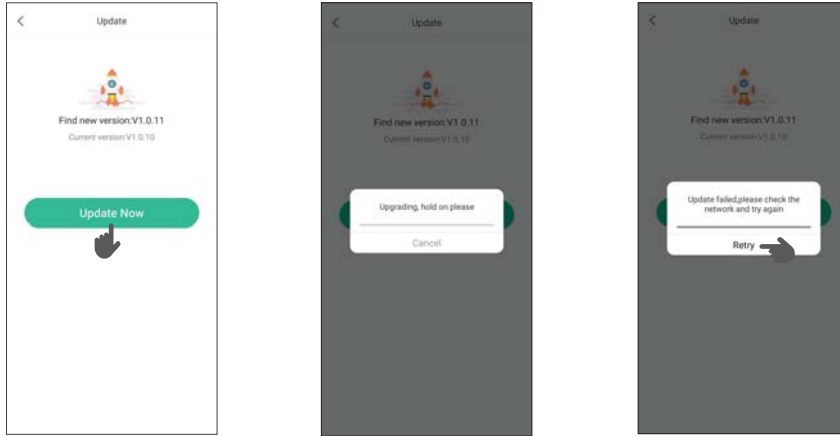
<

Update

Find new version:V1.0.11

Current version:V1.0.10

Update Now

<

Update

Find new version:V1.0.11

Current version:V1.0.10

Upgrading, hold on please

Cancel

<

Update

Find new version:V1.0.11

Current version:V1.0.10

Update failed,please check the network and try again

Retry